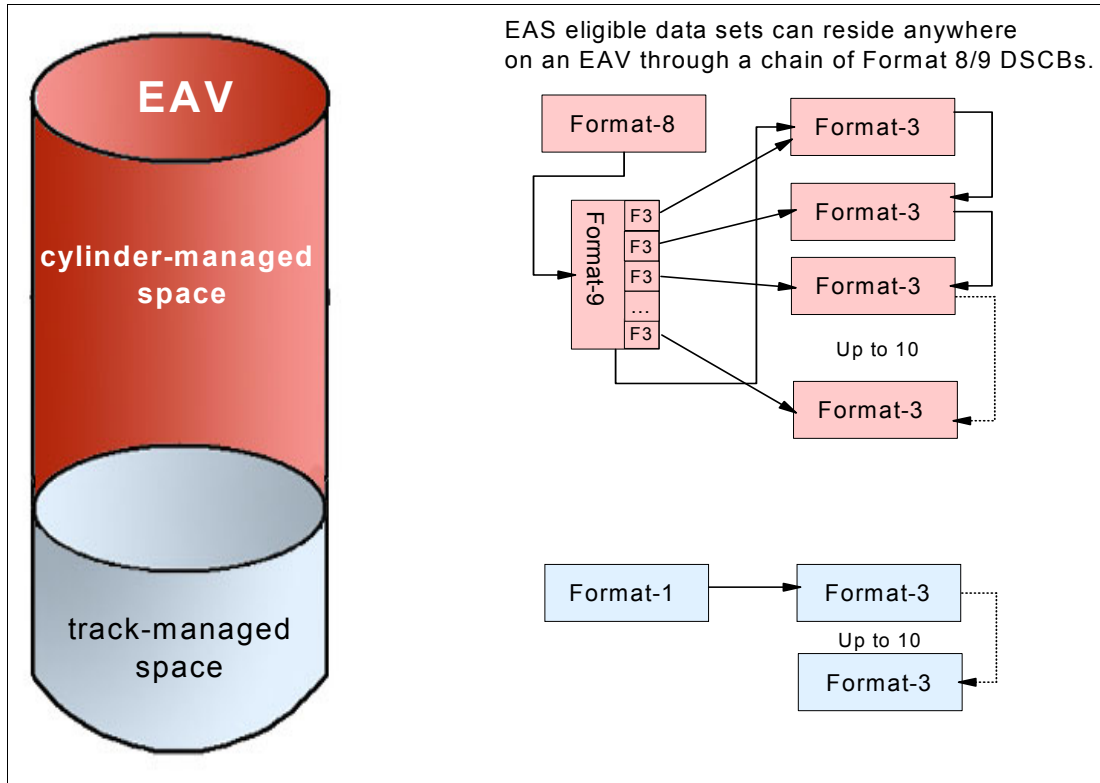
EAS eligible data sets can reside anywhere on an EAV through a chain of Format 8/9 DSCBs.

EAV

cylinder-managed space

track-managed space

Format-8

Format-9

F3

F3

F3

...

F3

Format-3

Format-3

Format-3

Up to 10

Format-3

Format-1

Format-3

Up to 10

Format-3